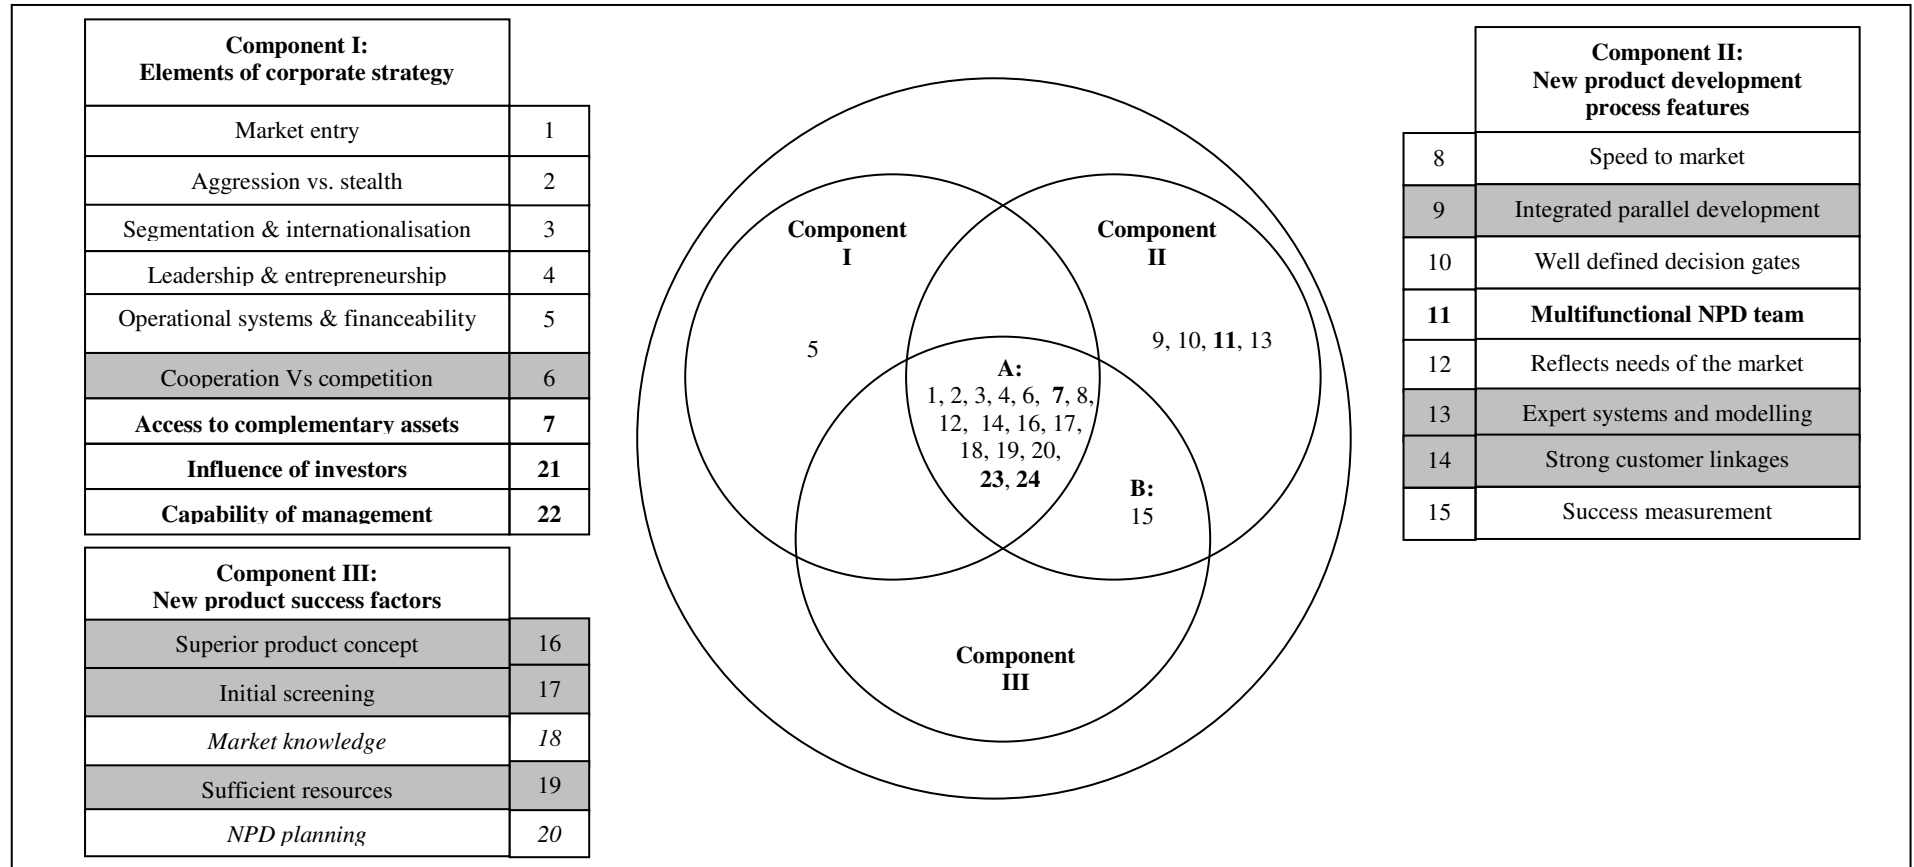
**Component I: Elements of corporate strategy**

| | |
|---|---|
| Market entry | 1 |
| Aggression vs. stealth | 2 |
| Segmentation & internationalisation | 3 |
| Leadership & entrepreneurship | 4 |
| Operational systems & financeability | 5 |
| Cooperation Vs competition | 6 |
| **Access to complementary assets** | **7** |
| **Influence of investors** | **21** |
| **Capability of management** | **22** |

**Component III: New product success factors**

| | |
|---|---|
| Superior product concept | 16 |
| Initial screening | 17 |
| *Market knowledge* | *18* |
| Sufficient resources | 19 |
| *NPD planning* | *20* |

**Component I**

5

**Component II**

9, 10, **11**, 13

**A:**
1, 2, 3, 4, 6, **7**, 8, 12, 14, 16, 17, 18, 19, 20, **23**, **24**

**B:**
15

**Component III**

**Component II: New product development process features**

| | |
|---|---|
| 8 | Speed to market |
| 9 | Integrated parallel development |
| 10 | Well defined decision gates |
| **11** | **Multifunctional NPD team** |
| 12 | Reflects needs of the market |
| 13 | Expert systems and modelling |
| 14 | Strong customer linkages |
| 15 | Success measurement |